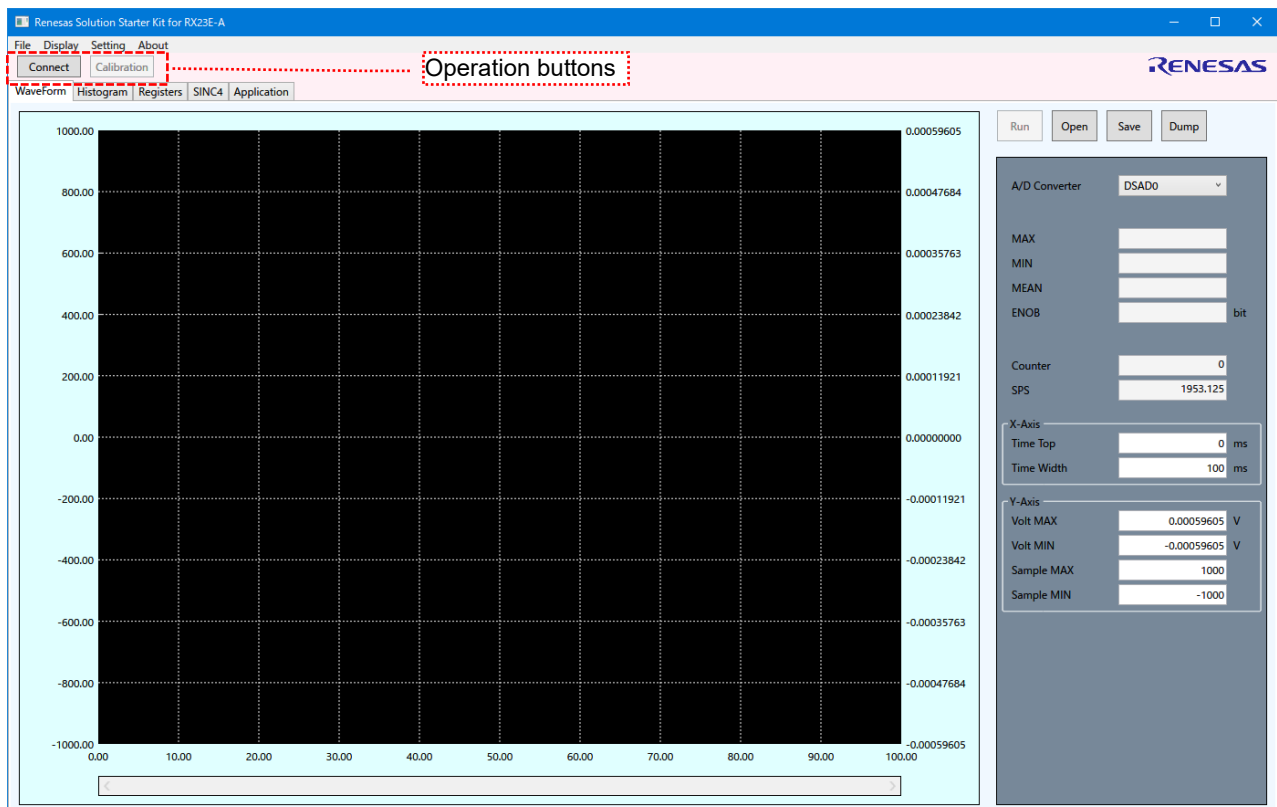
Renesas Solution Starter Kit for RX23E-A

File Display Setting About

Connect Calibration

Operation buttons

RENESAS

WaveForm Histogram Registers SINC4 Application

1000.00
800.00
600.00
400.00
200.00
0.00
-200.00
-400.00
-600.00
-800.00
-1000.00

0.00059605
0.00047684
0.00035763
0.00023842
0.00011921
0.00000000
-0.00011921
-0.00023842
-0.00035763
-0.00047684
-0.00059605

0.00 10.00 20.00 30.00 40.00 50.00 60.00 70.00 80.00 90.00 100.00

Run Open Save Dump

A/D Converter DSAD0

MAX
MIN
MEAN
ENOB bit

Counter 0
SPS 1953.125

X-Axis
Time Top 0 ms
Time Width 100 ms

Y-Axis
Volt MAX 0.00059605 V
Volt MIN -0.00059605 V
Sample MAX 1000
Sample MIN -1000